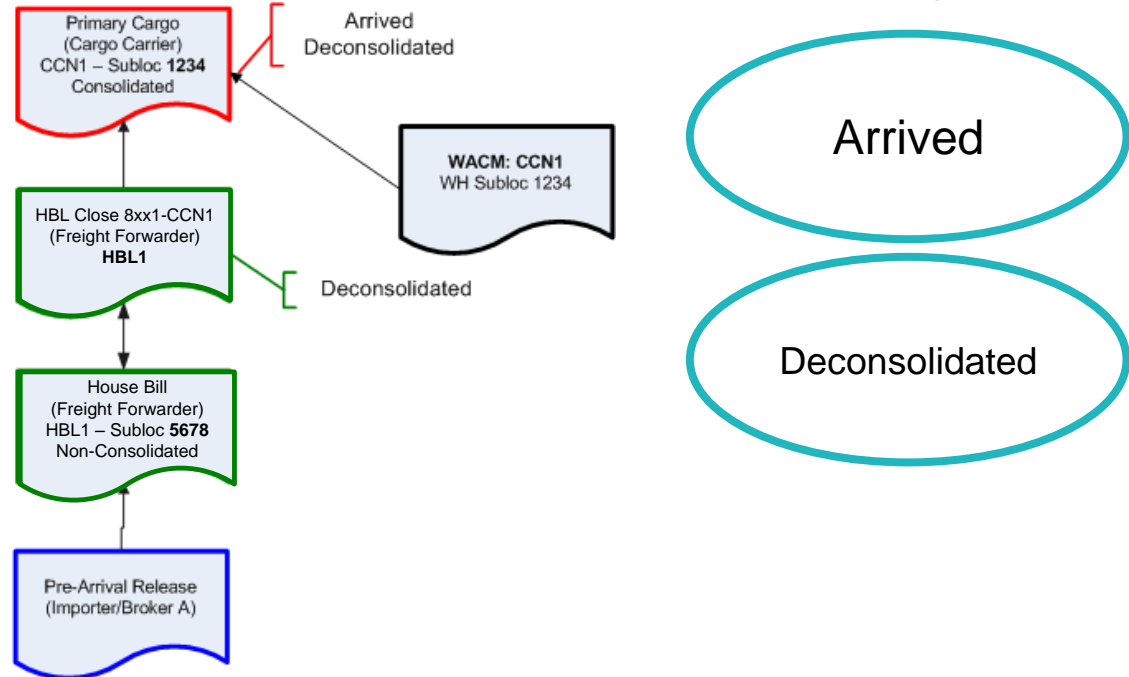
Primary Cargo
(Cargo Carrier)
CCN1 – Subloc **1234**
Consolidated

Arrived
Deconsolidated

WACM: CCN1
WH Subloc 1234

HBL Close 8xx1-CCN1
(Freight Forwarder)
HBL1

Deconsolidated

House Bill
(Freight Forwarder)
HBL1 – Subloc 5678
Non-Consolidated

Pre-Arrival Release
(Importer/Broker A)

Arrived

Deconsolidated